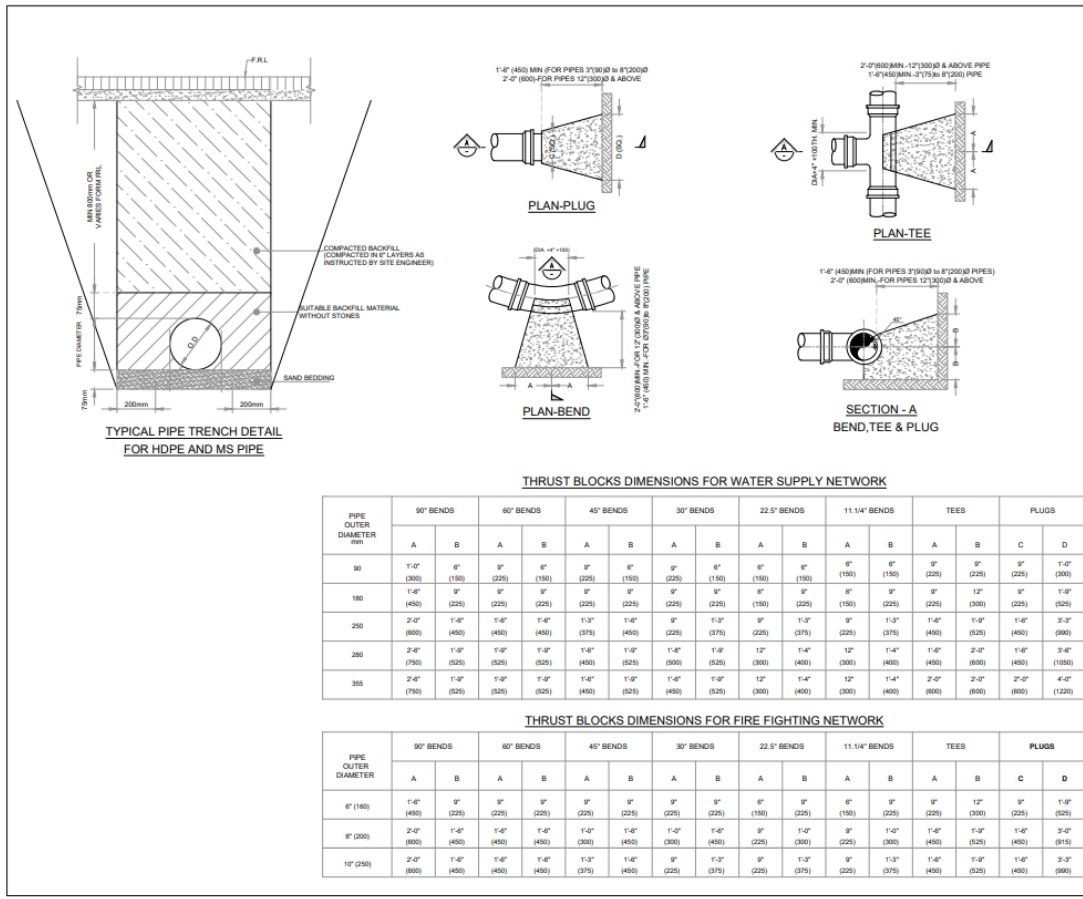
F.R.L

MIN 800mm OR VARIES FORM FRL

COMPACTED BACKFILL (COMPACTED IN 6" LAYERS AS INSTRUCTED BY SITE ENGINEER)

SUITABLE BACKFILL MATERIAL WITHOUT STONES

PIPE DIAMETER 75mm

O.D

SAND BEDDING

75mm

200mm 200mm

TYPICAL PIPE TRENCH DETAIL FOR HDPE AND MS PIPE

1'-6" (450) MIN (FOR PIPES 3"(90)Ø to 8"(200)Ø
2'-0" (600)-FOR PIPES 12"(300)Ø & ABOVE

A

C (SQ.)

D (SQ.)

PLAN-PLUG

2'-0"(600)MIN.-12"(300)Ø & ABOVE PIPE
1'-6"(450)MIN.-3"(75)to 8"(200) PIPE

A

DIA+4" +100TH. MIN

A

A

PLAN-TEE

(DIA. +4" +100)

A

2'-0"(600)MIN.-FOR 12"(300)Ø & ABOVE PIPE
1'-6"(450) MIN.-FOR 3"(75)Ø to 8"(200) PIPE

A A

PLAN-BEND

1'-6" (450)MIN (FOR PIPES 3"(90)Ø to 8"(200)Ø PIPES)
2'-0" (600)MIN.-FOR PIPES 12"(300)Ø & ABOVE

45°

B

B

SECTION - A
BEND,TEE & PLUG

THRUST BLOCKS DIMENSIONS FOR WATER SUPPLY NETWORK

| PIPE OUTER DIAMETER mm | 90° BENDS | | 60° BENDS | | 45° BENDS | | 30° BENDS | | 22.5° BENDS | | 11.1/4° BENDS | | TEES | | PLUGS | |
|---|---|---|---|---|---|---|---|---|---|---|---|---|---|---|---|---|
| | A | B | A | B | A | B | A | B | A | B | A | B | A | B | C | D |
| 90 | 1'-0" (300) | 6" (150) | 9" (225) | 6" (150) | 9" (225) | 6" (150) | 9" (225) | 6" (150) | 6" (150) | 6" (150) | 6" (150) | 6" (150) | 9" (225) | 9" (225) | 9" (225) | 1'-0" (300) |
| 180 | 1'-6" (450) | 9" (225) | 9" (225) | 9" (225) | 9" (225) | 9" (225) | 9" (225) | 9" (225) | 6" (150) | 9" (225) | 6" (150) | 9" (225) | 9" (225) | 12" (300) | 9" (225) | 1'-9" (525) |
| 250 | 2'-0" (600) | 1'-6" (450) | 1'-6" (450) | 1'-6" (450) | 1'-3" (375) | 1'-6" (450) | 9" (225) | 1'-3" (375) | 9" (225) | 1'-3" (375) | 9" (225) | 1'-3" (375) | 1'-6" (450) | 1'-9" (525) | 1'-6" (450) | 3'-3" (990) |
| 280 | 2'-6" (750) | 1'-9" (525) | 1'-9" (525) | 1'-9" (525) | 1'-6" (450) | 1'-9" (525) | 1'-8" (500) | 1'-9" (525) | 12" (300) | 1'-4" (400) | 12" (300) | 1'-4" (400) | 1'-6" (450) | 2'-0" (600) | 1'-6" (450) | 3'-6" (1050) |
| 355 | 2'-6" (750) | 1'-9" (525) | 1'-9" (525) | 1'-9" (525) | 1'-6" (450) | 1'-9" (525) | 1'-6" (450) | 1'-9" (525) | 12" (300) | 1'-4" (400) | 12" (300) | 1'-4" (400) | 2'-0" (600) | 2'-0" (600) | 2'-0" (600) | 4'-0" (1220) |

THRUST BLOCKS DIMENSIONS FOR FIRE FIGHTING NETWORK

| PIPE OUTER DIAMETER | 90° BENDS | | 60° BENDS | | 45° BENDS | | 30° BENDS | | 22.5° BENDS | | 11.1/4° BENDS | | TEES | | PLUGS | |
|---|---|---|---|---|---|---|---|---|---|---|---|---|---|---|---|---|
| | A | B | A | B | A | B | A | B | A | B | A | B | A | B | C | D |
| 6" (160) | 1'-6" (450) | 9" (225) | 9" (225) | 9" (225) | 9" (225) | 9" (225) | 9" (225) | 9" (225) | 6" (150) | 9" (225) | 6" (150) | 9" (225) | 9" (225) | 12" (300) | 9" (225) | 1'-9" (525) |
| 8" (200) | 2'-0" (600) | 1'-6" (450) | 1'-6" (450) | 1'-6" (450) | 1'-0" (300) | 1'-6" (450) | 1'-0" (300) | 1'-6" (450) | 9" (225) | 1'-0" (300) | 9" (225) | 1'-0" (300) | 1'-6" (450) | 1'-9" (525) | 1'-6" (450) | 3'-0" (915) |
| 10" (250) | 2'-0" (600) | 1'-6" (450) | 1'-6" (450) | 1'-6" (450) | 1'-3" (375) | 1'-6" (450) | 9" (225) | 1'-3" (375) | 9" (225) | 1'-3" (375) | 9" (225) | 1'-3" (375) | 1'-6" (450) | 1'-9" (525) | 1'-6" (450) | 3'-3" (990) |